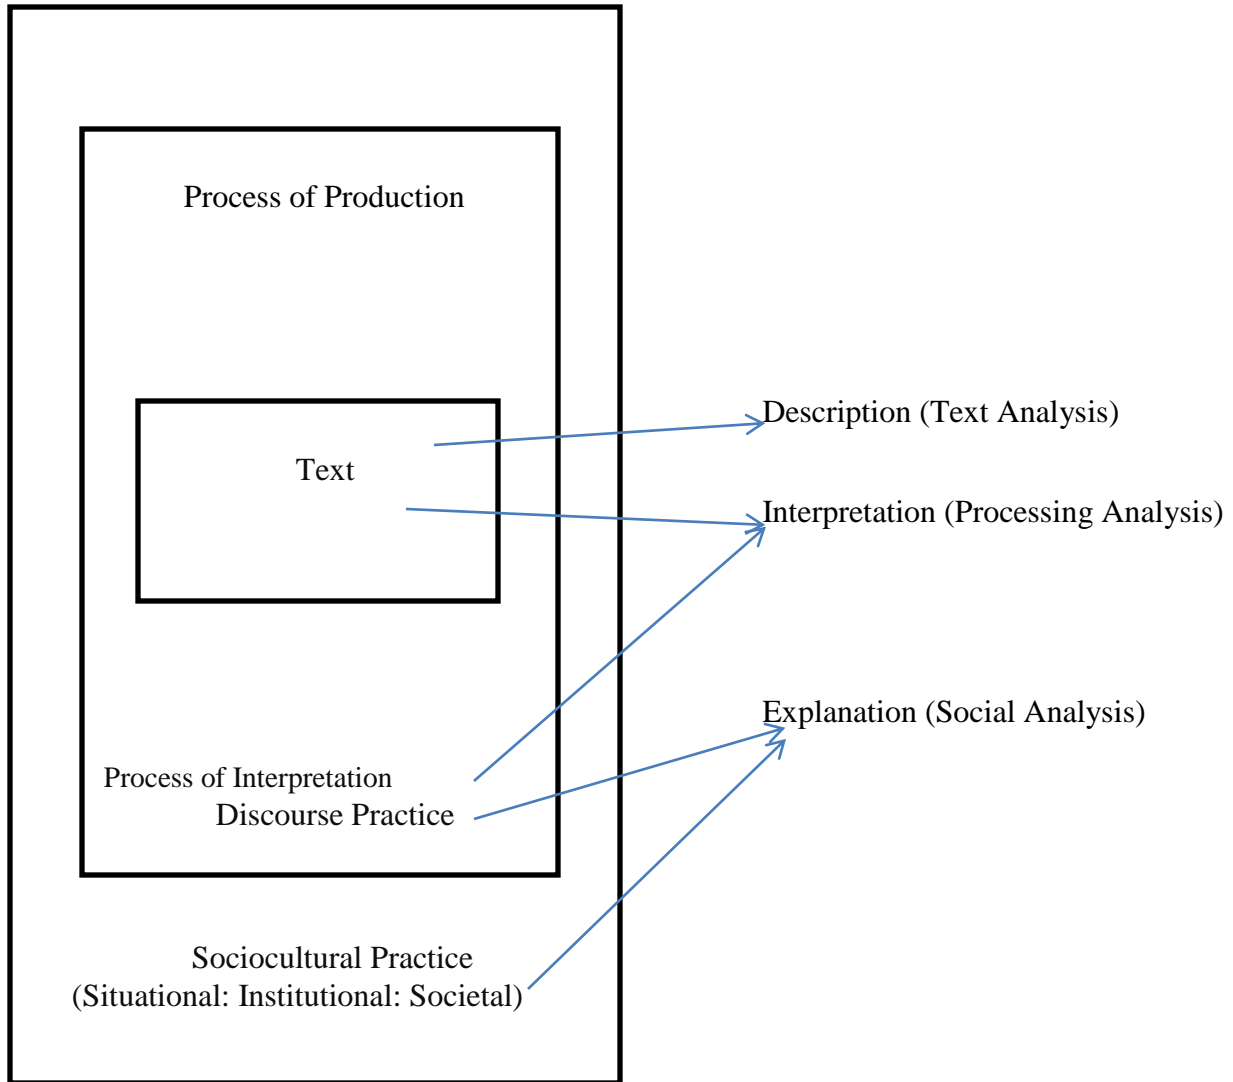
Process of Production

Text

Process of Interpretation
Discourse Practice

Sociocultural Practice
(Situational: Institutional: Societal)

Description (Text Analysis)

Interpretation (Processing Analysis)

Explanation (Social Analysis)